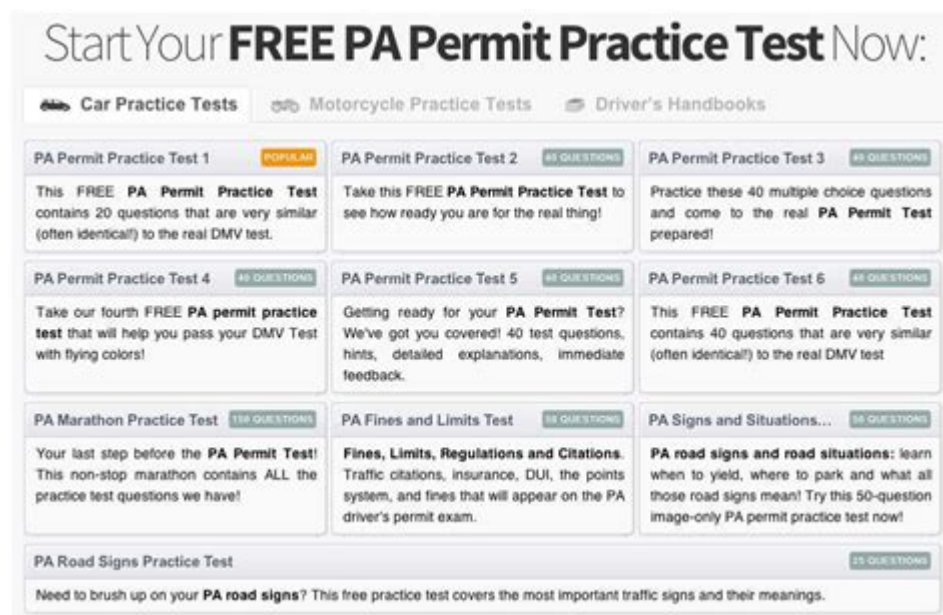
Start Your **FREE PA Permit Practice Test** Now:

Car Practice Tests | Motorcycle Practice Tests | Driver's Handbooks

PA Permit Practice Test 1 POPULAR

This FREE **PA Permit Practice Test** contains 20 questions that are very similar (often identical!) to the real DMV test.

PA Permit Practice Test 2 40 QUESTIONS

Take this FREE **PA Permit Practice Test** to see how ready you are for the real thing!

PA Permit Practice Test 3 40 QUESTIONS

Practice these 40 multiple choice questions and come to the real **PA Permit Test** prepared!

PA Permit Practice Test 4 40 QUESTIONS

Take our fourth FREE **PA permit practice test** that will help you pass your DMV Test with flying colors!

PA Permit Practice Test 5 40 QUESTIONS

Getting ready for your **PA Permit Test**? We've got you covered! 40 test questions, hints, detailed explanations, immediate feedback.

PA Permit Practice Test 6 40 QUESTIONS

This FREE **PA Permit Practice Test** contains 40 questions that are very similar (often identical!) to the real DMV test

PA Marathon Practice Test 150 QUESTIONS

Your last step before the **PA Permit Test**! This non-stop marathon contains ALL the practice test questions we have!

PA Fines and Limits Test 50 QUESTIONS

**Fines, Limits, Regulations and Citations.** Traffic citations, insurance, DUI, the points system, and fines that will appear on the PA driver's permit exam.

PA Signs and Situations... 50 QUESTIONS

**PA road signs and road situations:** learn when to yield, where to park and what all those road signs mean! Try this 50-question image-only PA permit practice test now!

PA Road Signs Practice Test 25 QUESTIONS

Need to brush up on your **PA road signs**? This free practice test covers the most important traffic signs and their meanings.